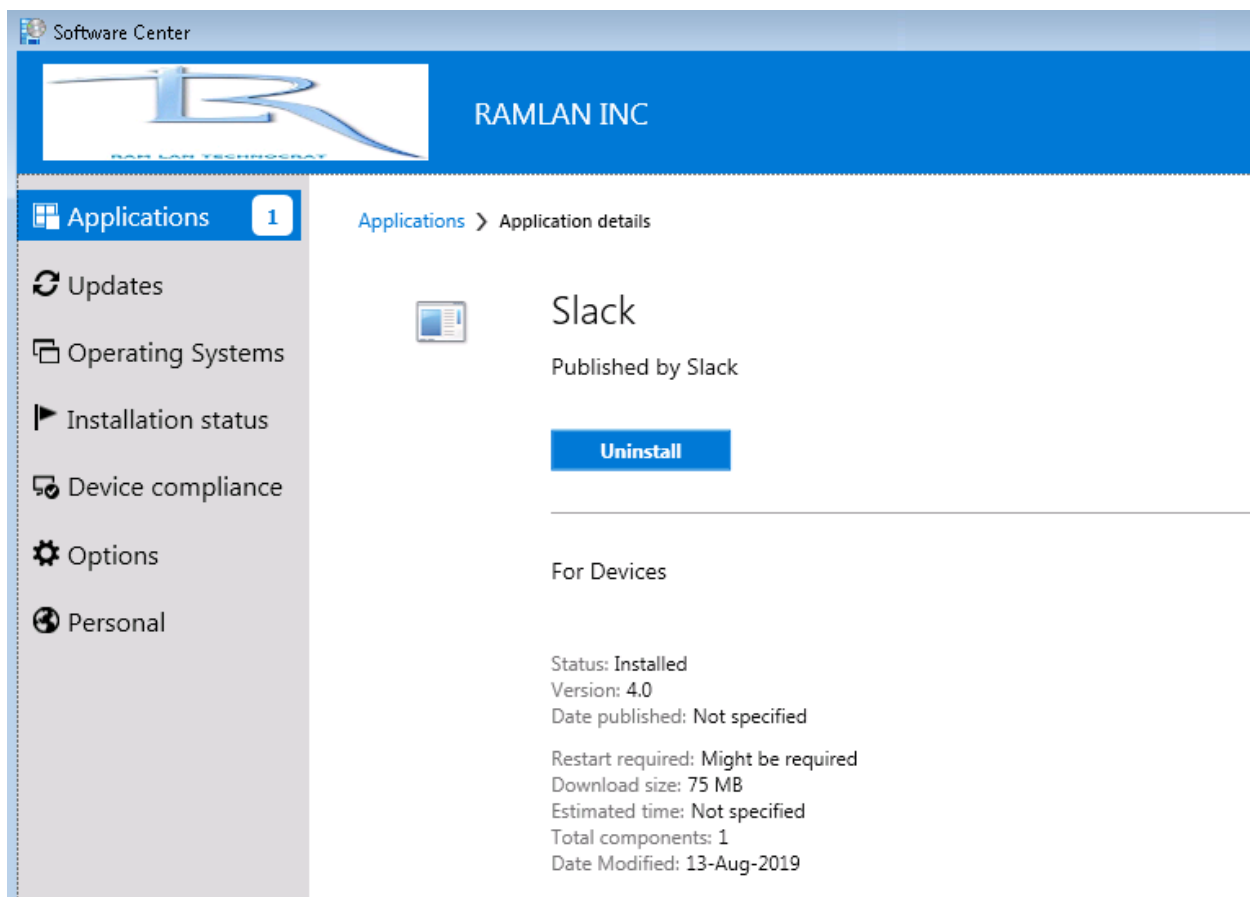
Software Center

RAM LAN TECHNOCRAT

RAMLAN INC

Applications 1

Updates

Operating Systems

Installation status

Device compliance

Options

Personal

Applications > Application details

Slack

Published by Slack

Uninstall

For Devices

Status: Installed
Version: 4.0
Date published: Not specified

Restart required: Might be required
Download size: 75 MB
Estimated time: Not specified
Total components: 1
Date Modified: 13-Aug-2019